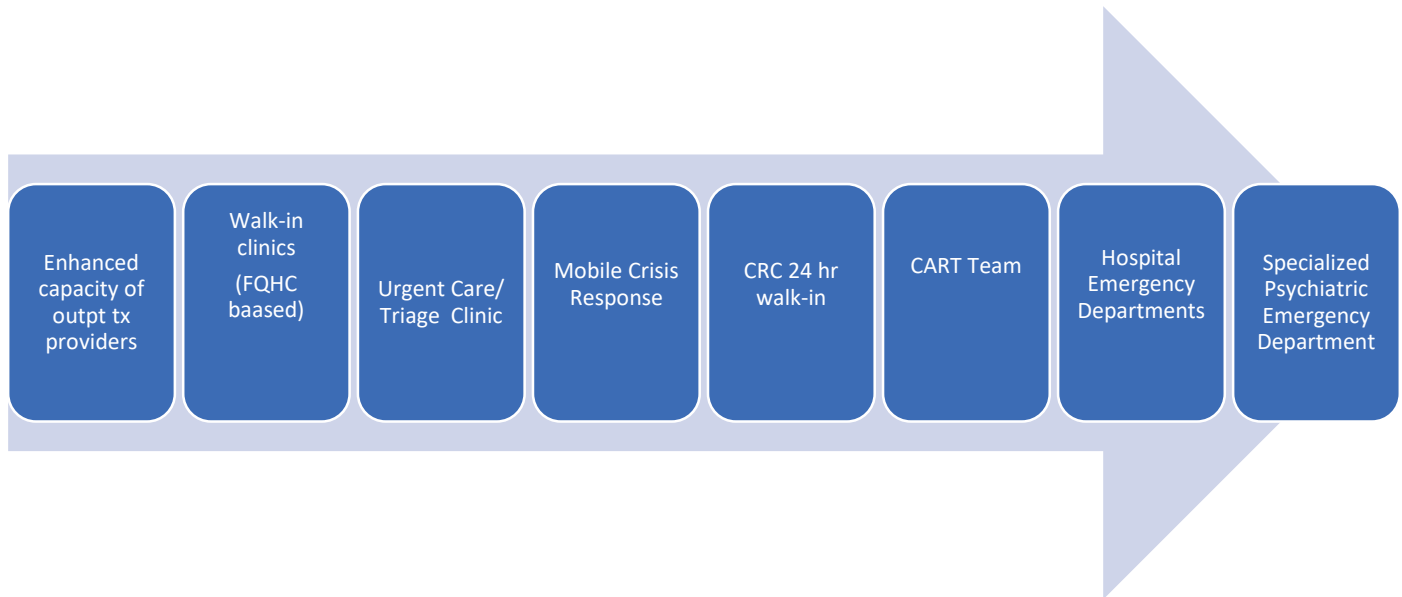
Enhanced capacity of outpt tx providers

Walk-in clinics

(FQHC baased)

Urgent Care/ Triage Clinic

Mobile Crisis Response

CRC 24 hr walk-in

CART Team

Hospital Emergency Departments

Specialized Psychiatric Emergency Department